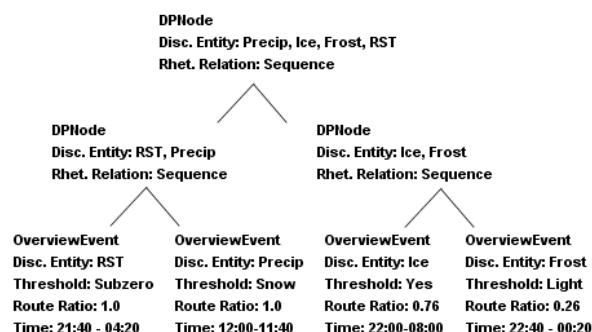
DPNode
Disc. Entity: Precip, Ice, Frost, RST
Rhet. Relation: Sequence

DPNode
Disc. Entity: RST, Precip
Rhet. Relation: Sequence

DPNode
Disc. Entity: Ice, Frost
Rhet. Relation: Sequence

OverviewEvent
Disc. Entity: RST
Threshold: Subzero
Route Ratio: 1.0
Time: 21:40 - 04:20

OverviewEvent
Disc. Entity: Precip
Threshold: Snow
Route Ratio: 1.0
Time: 12:00-11:40

OverviewEvent
Disc. Entity: Ice
Threshold: Yes
Route Ratio: 0.76
Time: 22:00-08:00

OverviewEvent
Disc. Entity: Frost
Threshold: Light
Route Ratio: 0.26
Time: 22:40 - 00:20